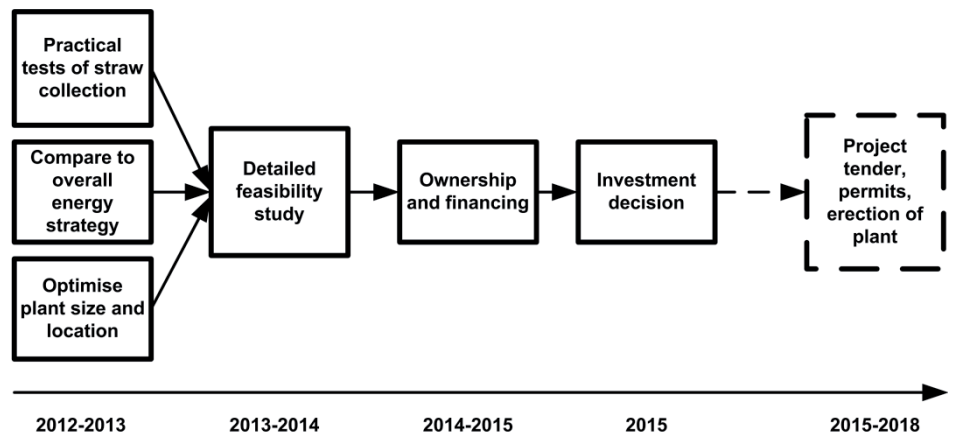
Practical tests of straw collection

Compare to overall energy strategy

Optimise plant size and location

Detailed feasibility study

Ownership and financing

Investment decision

Project tender, permits, erection of plant

2012-2013

2013-2014

2014-2015

2015

2015-2018